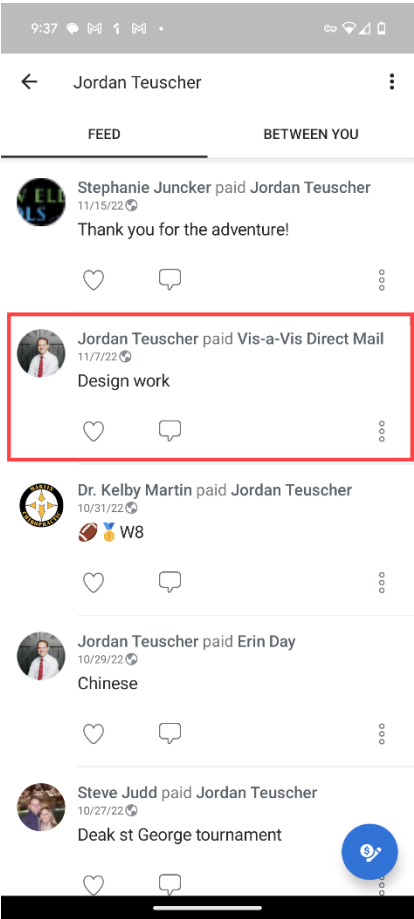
9:37

Jordan Teuscher

FEED

BETWEEN YOU

Stephanie Juncker paid Jordan Teuscher
11/15/22
Thank you for the adventure!

Jordan Teuscher paid Vis-a-Vis Direct Mail
11/7/22
Design work

Dr. Kelby Martin paid Jordan Teuscher
10/31/22
🏈🥇W8

Jordan Teuscher paid Erin Day
10/29/22
Chinese

Steve Judd paid Jordan Teuscher
10/27/22
Deak st George tournament